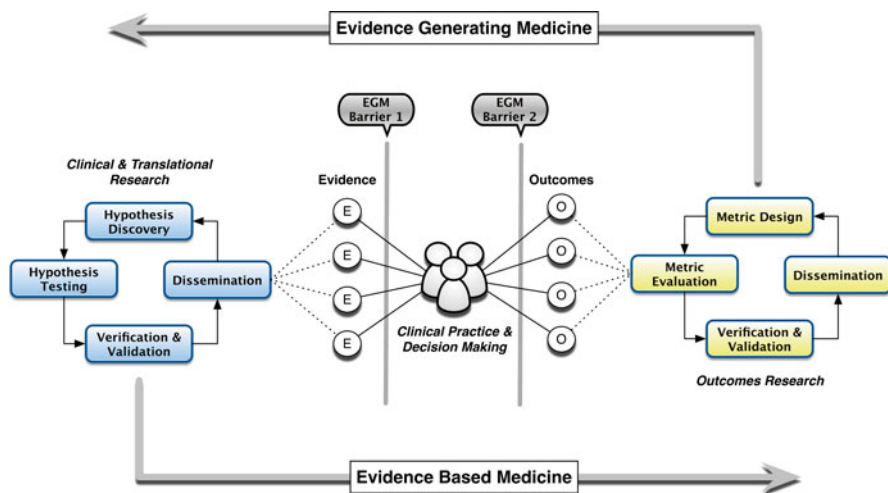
Evidence Generating Medicine

EGM Barrier 1

EGM Barrier 2

Clinical & Translational Research

Hypothesis Discovery

Hypothesis Testing

Dissemination

Verification & Validation

Evidence

E

E

E

E

Clinical Practice & Decision Making

Outcomes

O

O

O

O

Metric Design

Metric Evaluation

Dissemination

Verification & Validation

Outcomes Research

Evidence Based Medicine